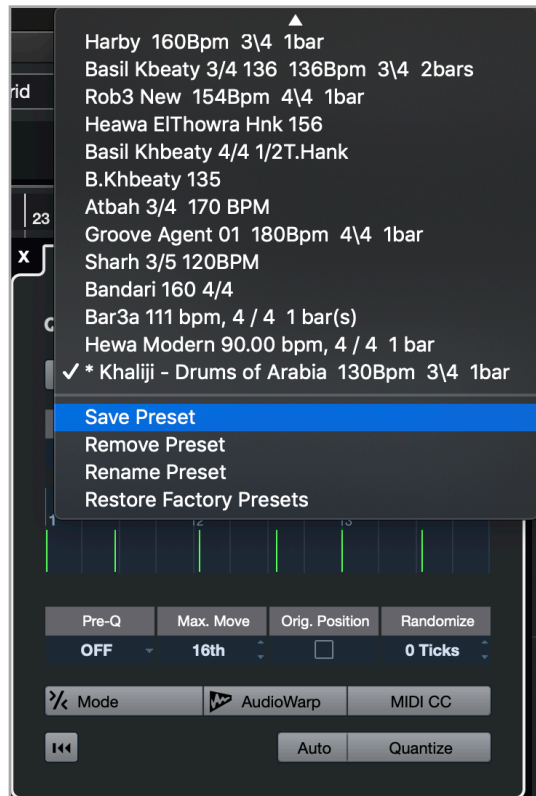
rid

23

x

C

Harby 160Bpm 3\4 1bar
Basil Kbeaty 3/4 136 136Bpm 3\4 2bars
Rob3 New 154Bpm 4\4 1bar
Heawa ElThowra Hnk 156
Basil Khbeaty 4/4 1/2T.Hank
B.Khbeaty 135
Atbah 3/4 170 BPM
Groove Agent 01 180Bpm 4\4 1bar
Sharh 3/5 120BPM
Bandari 160 4/4
Bar3a 111 bpm, 4 / 4 1 bar(s)
Hewa Modern 90.00 bpm, 4 / 4 1 bar
✓ * Khaliji - Drums of Arabia 130Bpm 3\4 1bar

Save Preset
Remove Preset
Rename Preset
Restore Factory Presets

1 12 13

| Pre-Q | Max. Move | Orig. Position | Randomize |
|---|---|---|---|
| OFF | 16th | | 0 Ticks |

Mode AudioWarp MIDI CC

Auto Quantize